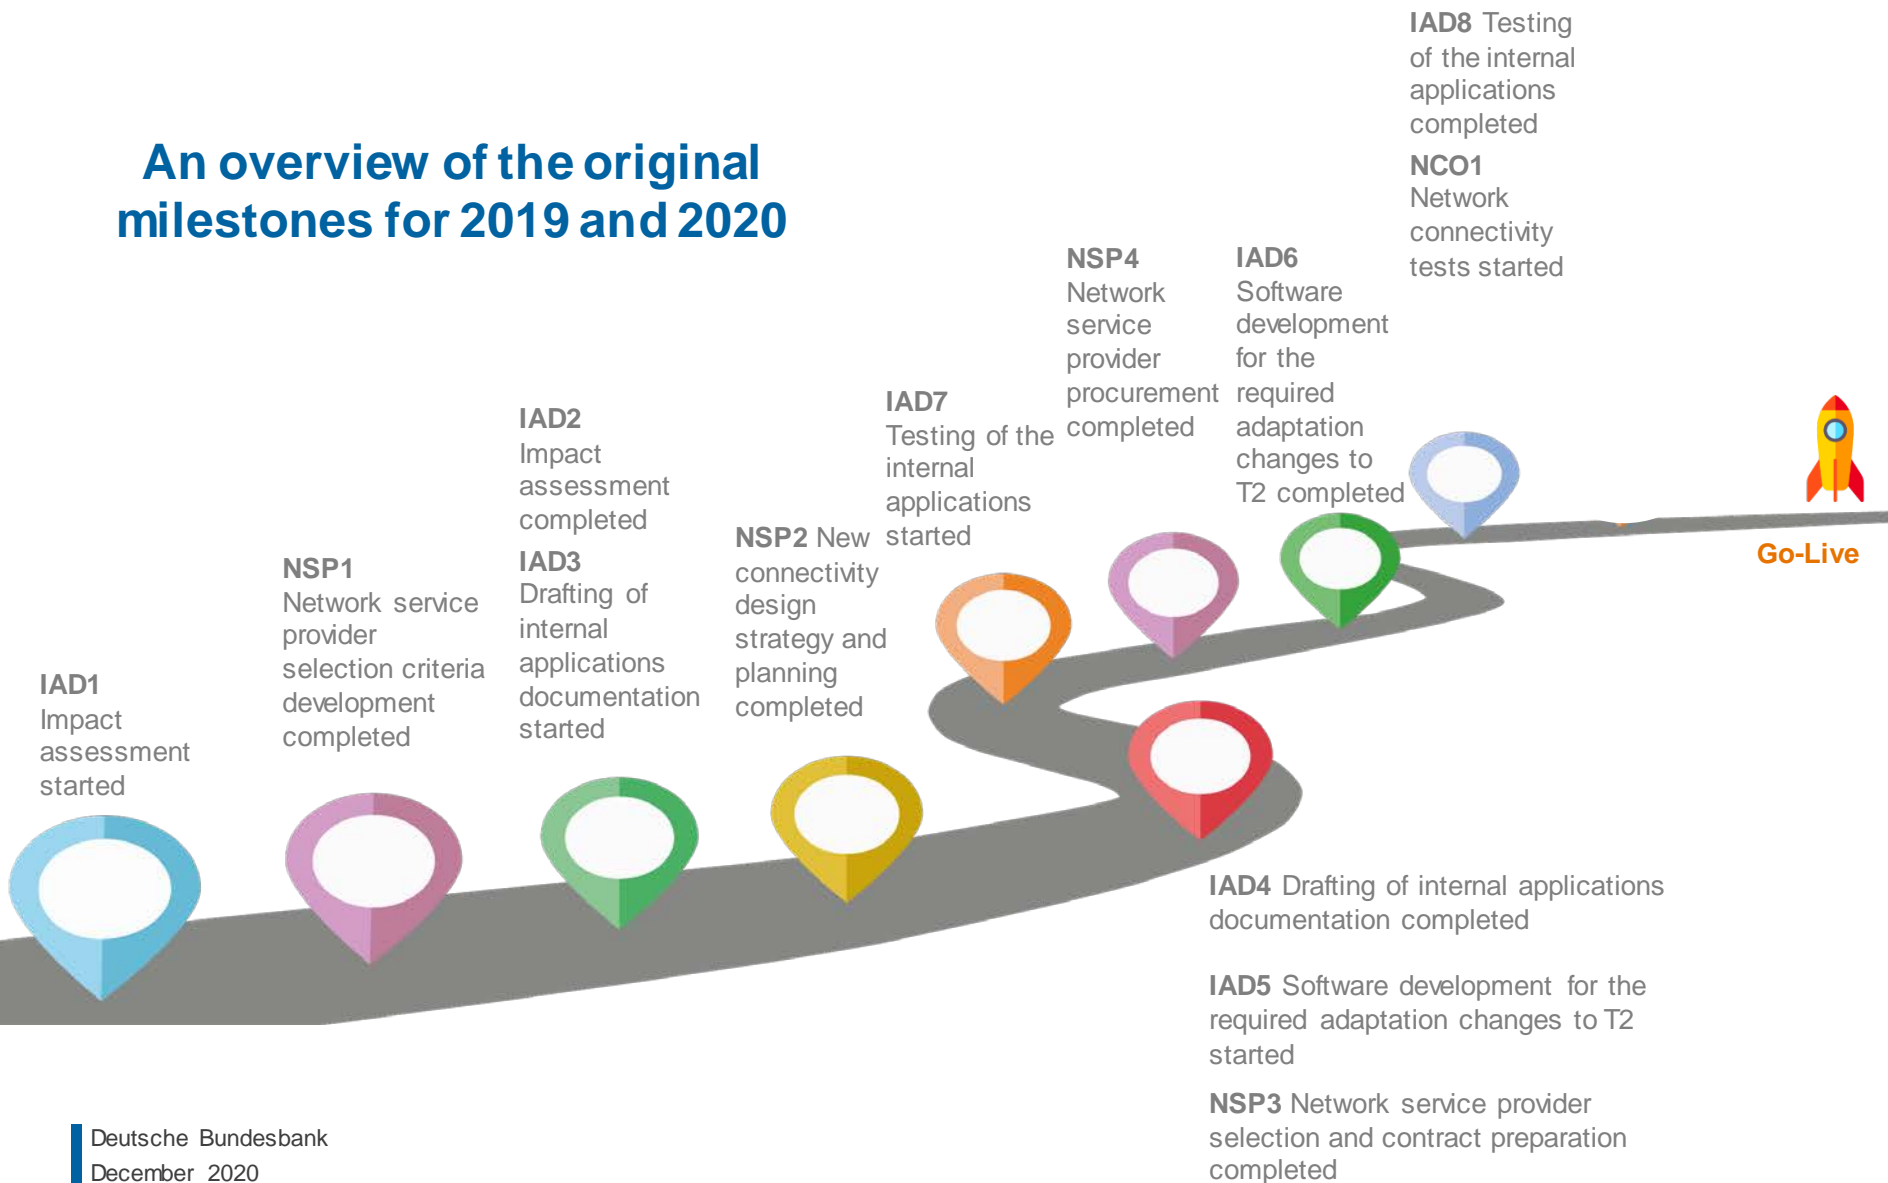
An overview of the original milestones for 2019 and 2020

IAD1 Impact assessment started

NSP1 Network service provider selection criteria development completed

IAD2 Impact assessment completed

IAD3 Drafting of internal applications documentation started

NSP2 New connectivity design strategy and planning completed

IAD7 Testing of the internal applications started

NSP4 Network service provider procurement completed

IAD6 Software development for the required adaptation changes to T2 completed

IAD8 Testing of the internal applications completed

NCO1 Network connectivity tests started

Go-Live

IAD4 Drafting of internal applications documentation completed

IAD5 Software development for the required adaptation changes to T2 started

NSP3 Network service provider selection and contract preparation completed

Deutsche Bundesbank
December 2020